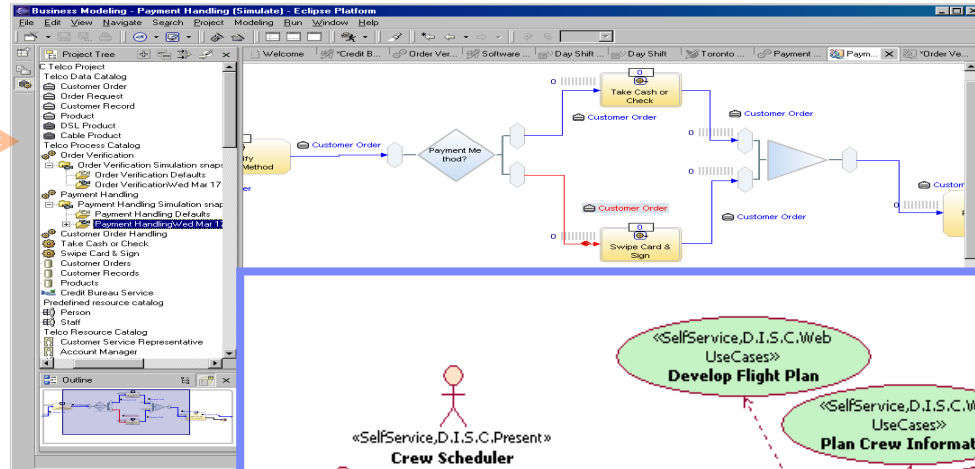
Business Modeling - Payment Handling (Simulate) - Eclipse Platform

File Edit View Navigate Search Project Modeling Run Window Help

Project Tree

C Telco Project
Telco Data Catalog
Customer Order
Order Request
Customer Record
Product
DSL Product
Cable Product
Telco Process Catalog
Order Verification
Order Verification Simulation snap
Order Verification Defaults
Order VerificationWed Mar 17
Payment Handling
Payment Handling Simulation snap
Payment Handling Defaults
Payment HandlingWed Mar 17
Customer Order Handling
Take Cash or Check
Swipe Card & Sign
Customer Orders
Customer Records
Products
Credit Bureau Service
Predefined resource catalog
Person
Staff
Telco Resource Catalog
Customer Service Representative
Account Manager

Outline

Welcome | *Credit B... | Order Ver... | Software ... | Day Shift ... | Day Shift | Toronto ... | Payment ... | Paym... | *Order Ve...

0 Take Cash or Check
Customer Order
0
Customer Order
fy Method
Customer Order
Payment Method?
0
Customer Order
0
Customer Order
0 Swipe Card & Sign
Customer Order
0
Custom

«SelfService,D.I.S.C.Web UseCases»
Develop Flight Plan

«SelfService,D.I.S.C.W UseCases»
Plan Crew Informat

«SelfService,D.I.S.C.Present»
Crew Scheduler